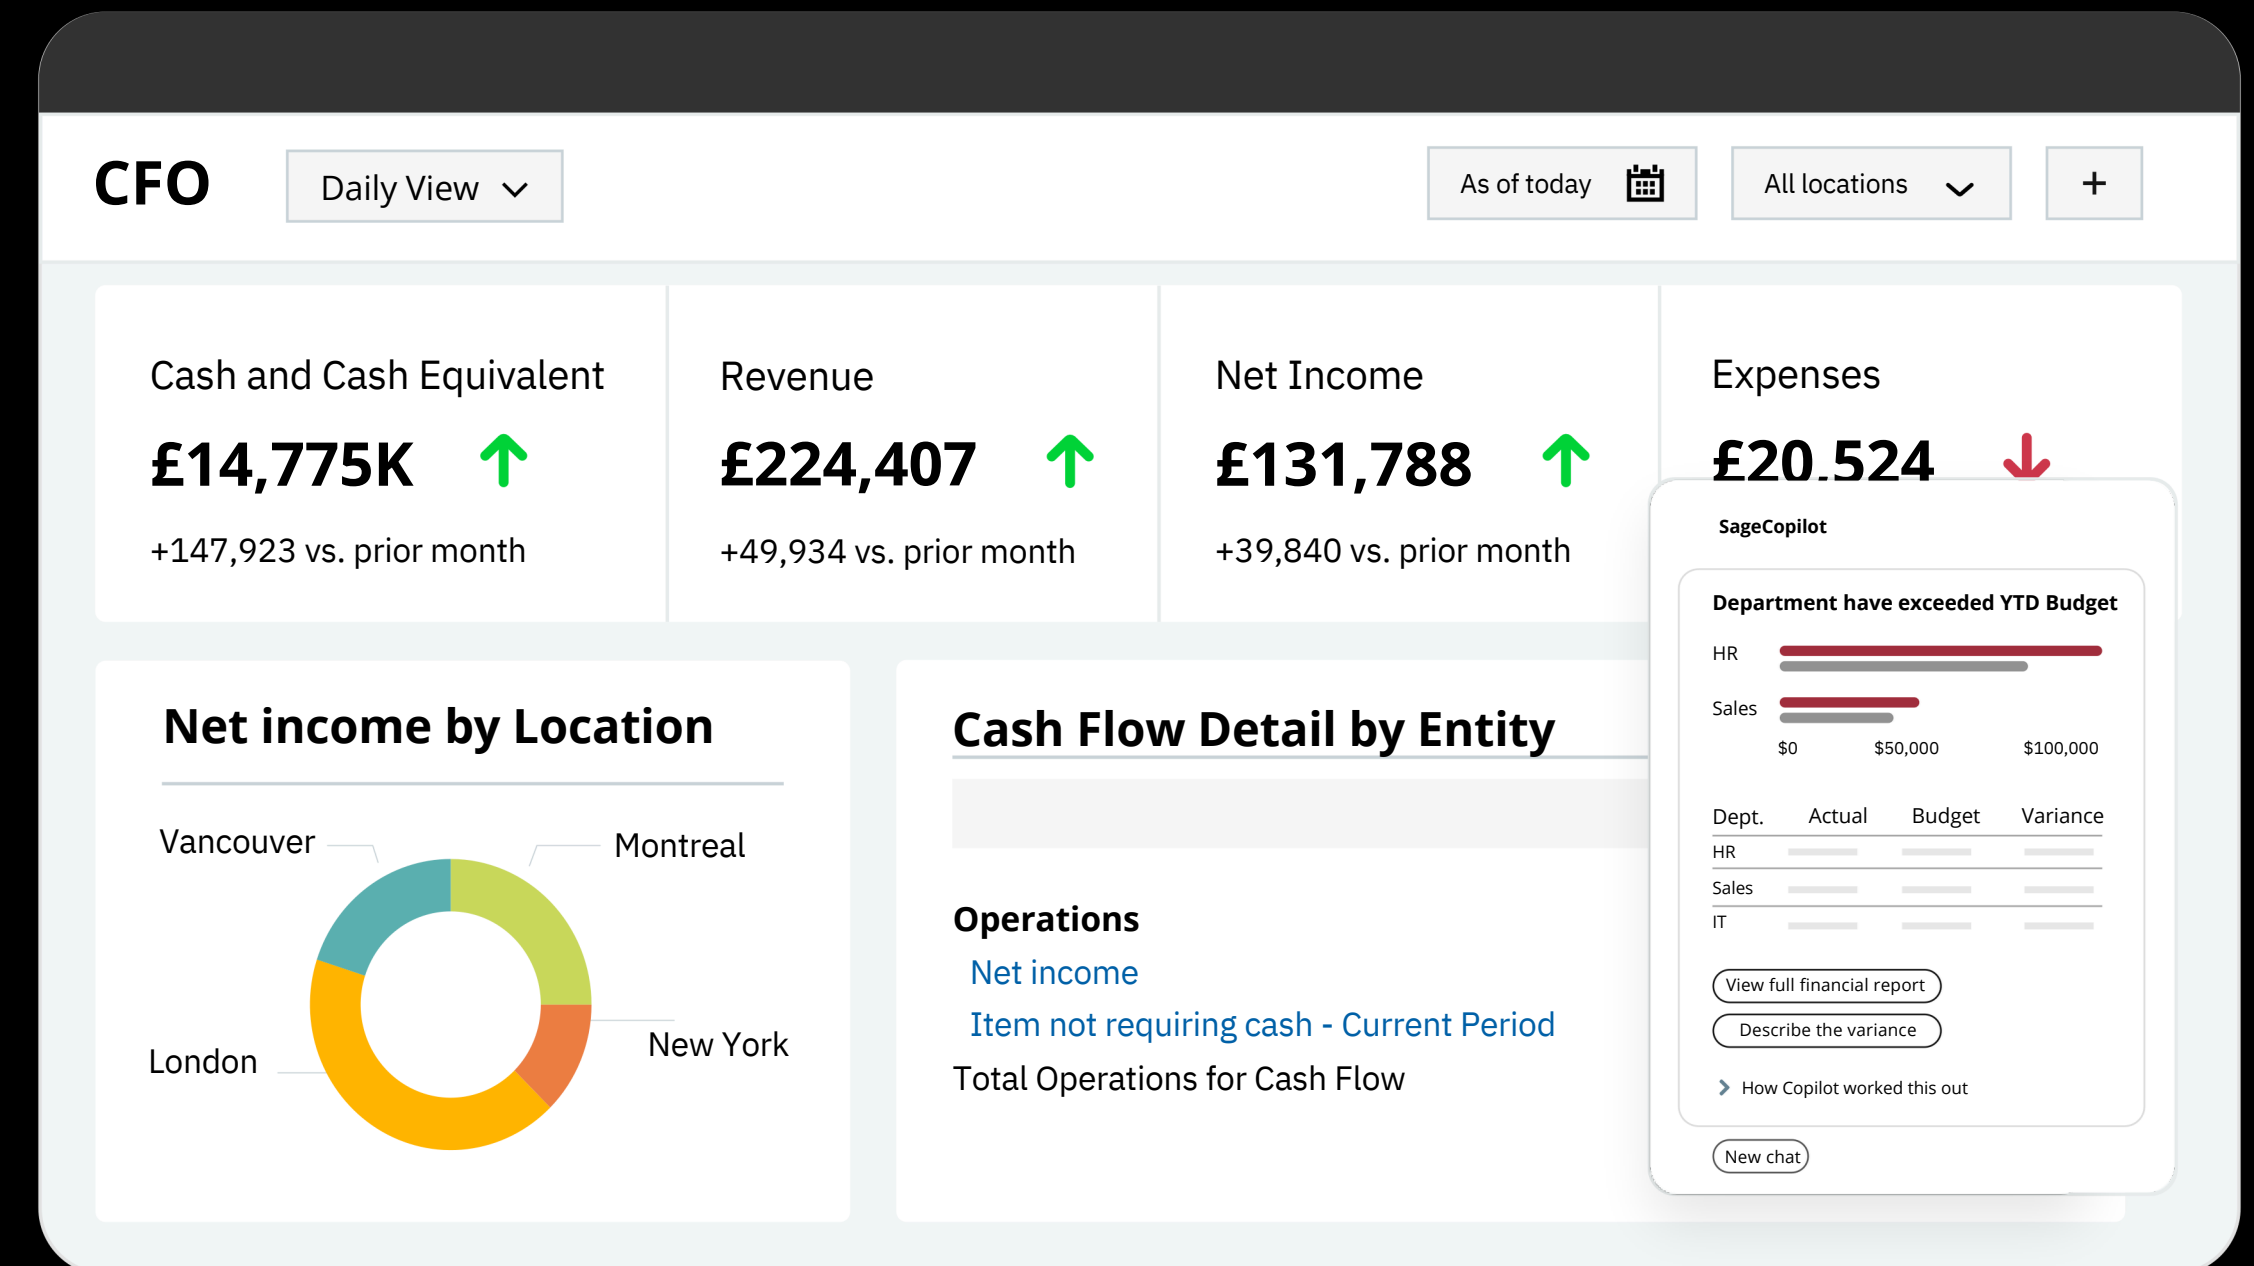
CFO

Daily View

As of today

All locations

+

Cash and Cash Equivalent
£14,775K
+147,923 vs. prior month

Revenue
£224,407
+49,934 vs. prior month

Net Income
£131,788
+39,840 vs. prior month

Expenses
£20,524

SageCopilot

Department have exceeded YTD Budget

HR

Sales

$0 $50,000 $100,000

| Dept. | Actual | Budget | Variance |
|---|---|---|---|
| HR | | | |
| Sales | | | |
| IT | | | |

View full financial report

Describe the variance

How Copilot worked this out

New chat

Net income by Location

Vancouver

Montreal

London

New York

Cash Flow Detail by Entity

Operations

Net income

Item not requiring cash - Current Period

Total Operations for Cash Flow